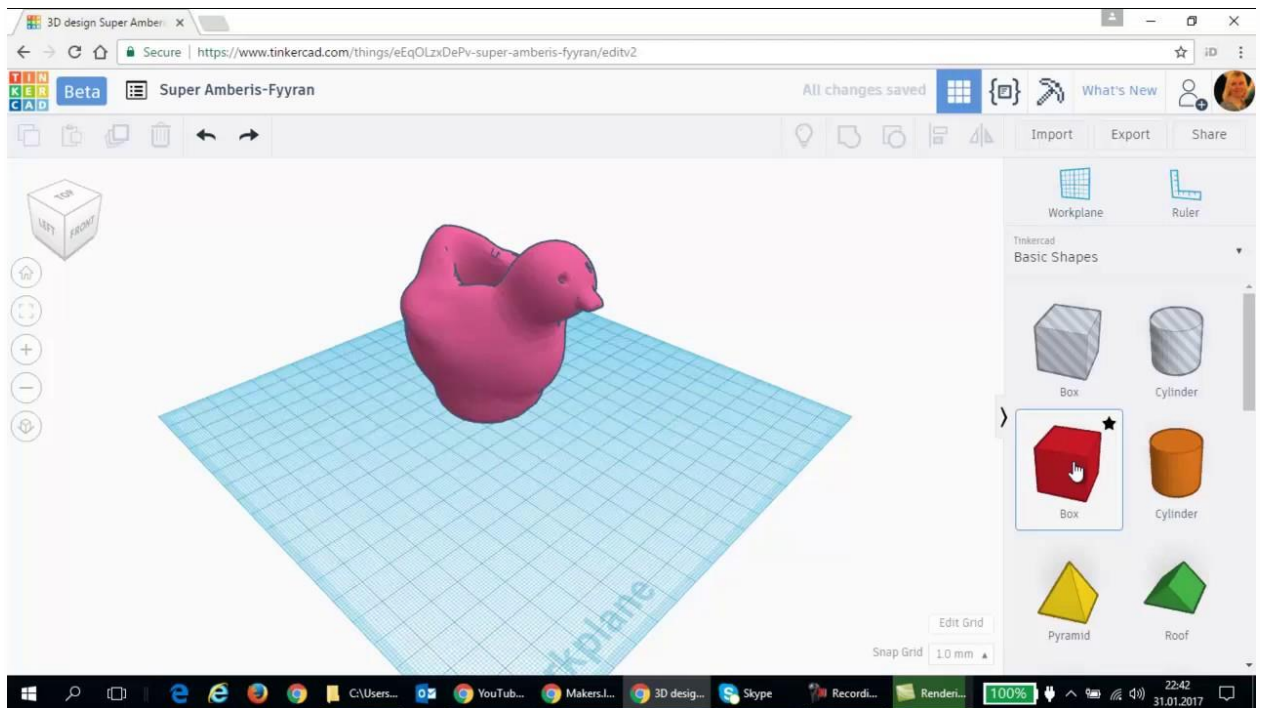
3D design Super Amber ×

Secure | https://www.tinkercad.com/things/eEqOLzxDePv-super-amberis-fyyran/editv2

TIN KER CAD Beta Super Amberis-Fyyran

All changes saved What's New

Import Export Share

TOP LEFT FRONT

Workplane Ruler

Tinkercad
Basic Shapes

Box Cylinder

Box Cylinder

Pyramid Roof

Workplane

Edit Grid

Snap Grid 1.0 mm

C:\Users... YouTub... Makers.l... 3D desig... Skype Recordi... Renderi... 100% 22:42 31.01.2017